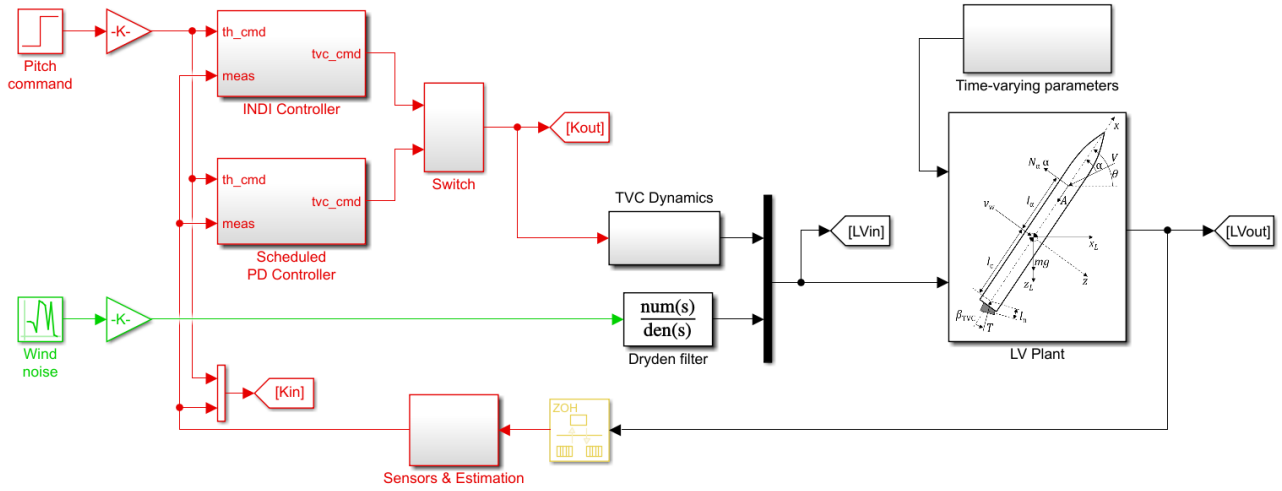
Pitch command

-K-

th_cmd
meas
tvc_cmd
INDI Controller

th_cmd
meas
tvc_cmd
Scheduled PD Controller

Switch

[Kout]

TVC Dynamics

[LVin]

Time-varying parameters

$x$
$N_\alpha$ $\alpha$
$V$
$\alpha$
$\theta$
$v_w$
$l_\alpha$
$A$
$x_L$
$l_c$
$mg$
$z_L$
$z$
$\beta_{TVC}$
$T$
$l_n$
LV Plant

[LVout]

Wind noise

-K-

$\frac{num(s)}{den(s)}$
Dryden filter

[Kin]

ZOH

Sensors & Estimation